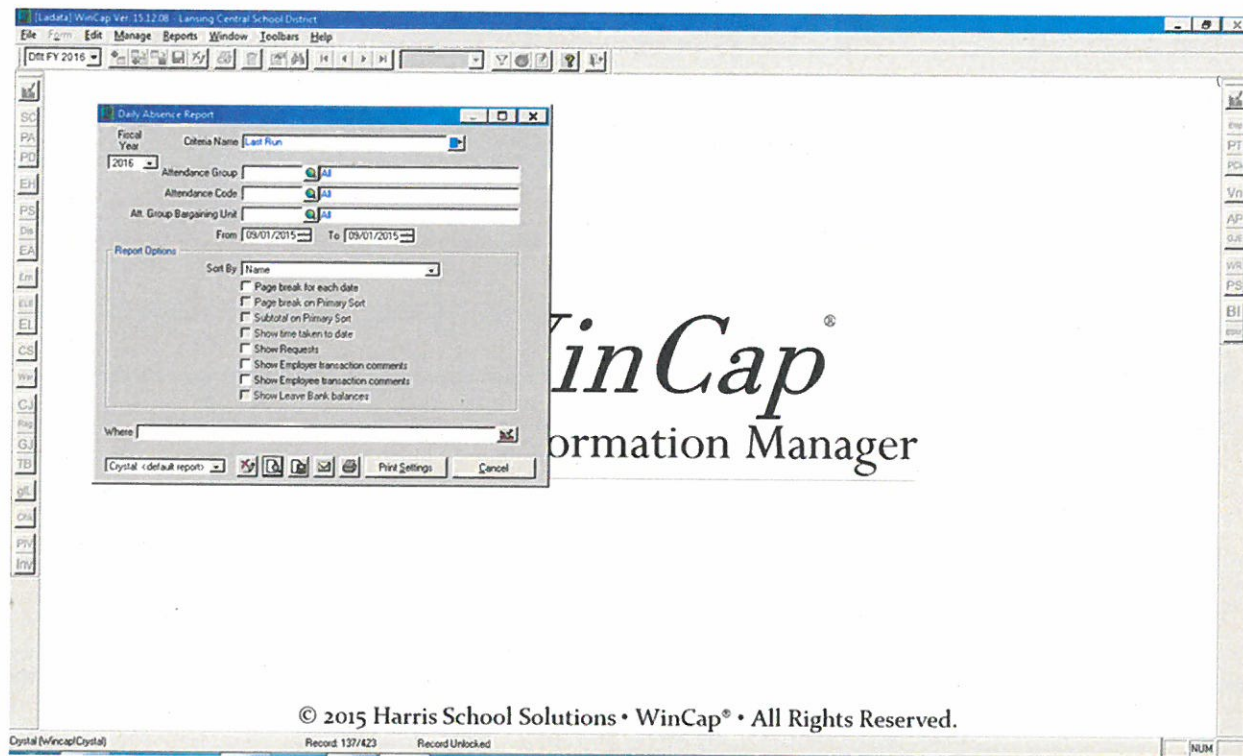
[Ladata] WinCap Ver. 15.12.08 - Lansing Central School District
File Form Edit Manage Reports Window Toolbars Help
Dflt FY 2016

SC PA PD EH PS Dis EA Em Ed EL CS Wo CJ Reg GJ TB gft Ob PW Inv

PT PCI Vn AP GJE WR PS BI

Daily Absence Report
Fiscal Year
2016
Criteria Name Last Run
Attendance Group All
Attendance Code All
Att. Group Bargaining Unit All
From 09/01/2015 To 09/01/2015
Report Options
Sort By Name
Page break for each date
Page break on Primary Sort
Subtotal on Primary Sort
Show time taken to date
Show Requests
Show Employer transaction comments
Show Employee transaction comments
Show Leave Bank balances
Where
Crystal <default report>
Print Settings
Cancel

WinCap®
ormation Manager

© 2015 Harris School Solutions • WinCap® • All Rights Reserved.

Crystal (Wincap\Crystal)
Record 137/423
Record Unlocked
NUM